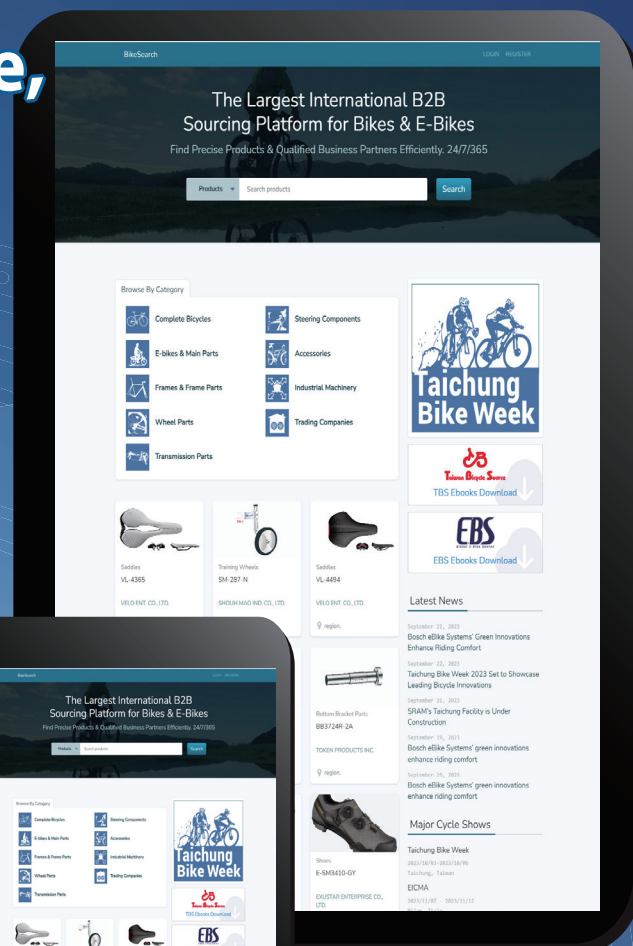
e,

BikeSearch

LOGIN REGISTER

The Largest International B2B Sourcing Platform for Bikes & E-Bikes

Find Precise Products & Qualified Business Partners Efficiently. 24/7/365

Products Search products Search

Browse By Category

Complete Bicycles
Steering Components
E-bikes & Main Parts
Accessories
Frames & Frame Parts
Industrial Machinery
Wheel Parts
Trading Companies
Transmission Parts

Taichung Bike Week

Taiwan Bicycle Source
TBS Ebooks Download

EBS
EBS Ebooks Download

Saddles
VL-4365
VELO ENT. CO., LTD.

Training Wheels
SM-287-N
SHOUH MAO IND. CO., LTD.

Saddles
VL-4494
VELO ENT. CO., LTD.
region.

Bottom Bracket Parts
BB3724R-2A
TOKEN PRODUCTS INC.
region.

Shoes
E-SM3410-GY
EXUSTAR ENTERPRISE CO., LTD.

Latest News

September 22, 2023
Bosch eBike Systems' Green Innovations Enhance Riding Comfort

September 22, 2023
Taichung Bike Week 2023 Set to Showcase Leading Bicycle Innovations

September 21, 2023
SRAM's Taichung Facility is Under Construction

September 15, 2023
Bosch eBike Systems' green innovations enhance riding comfort

September 15, 2023
Bosch eBike Systems' green innovations enhance riding comfort

Major Cycle Shows

Taichung Bike Week
2023/10/03~2023/10/06
Taichung, Taiwan

EICMA
2023/11/07 ~ 2023/11/12
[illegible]

BikeSearch

The Largest International B2B Sourcing Platform for Bikes & E-Bikes

Find Precise Products & Qualified Business Partners Efficiently. 24/7/365

Products Search products Search

Browse By Category

Complete Bicycles
Steering Components
E-bikes & Main Parts
Accessories
Frames & Frame Parts
Industrial Machinery
Wheel Parts
Trading Companies
Transmission Parts

Taichung Bike Week

TBS Ebooks Download

EBS